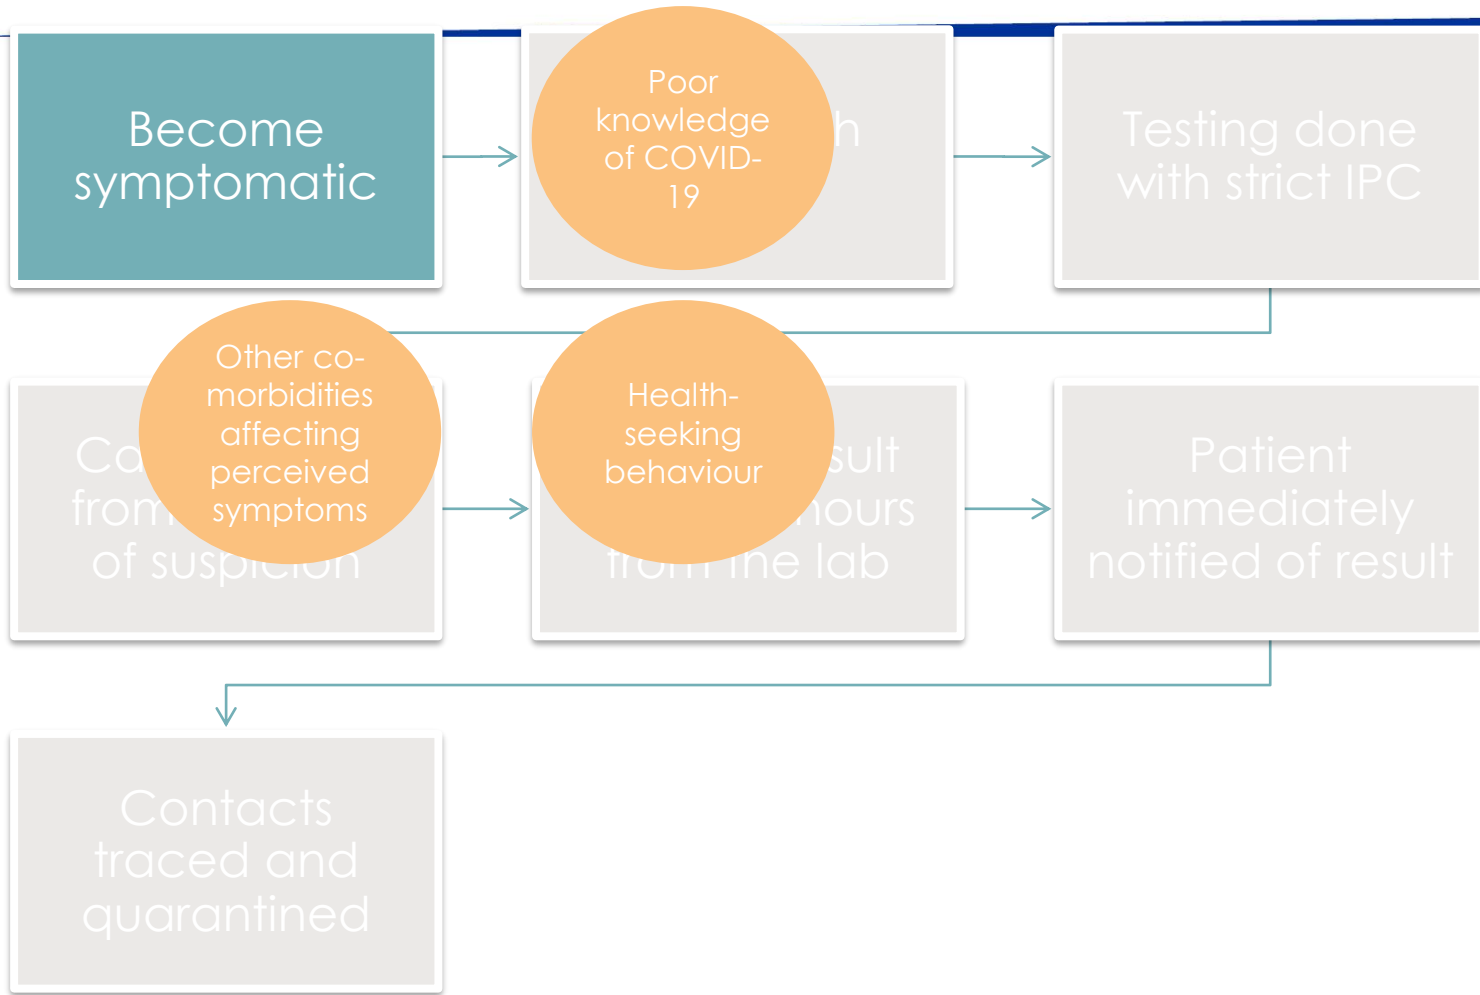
Become symptomatic

Poor knowledge of COVID-19

h

Testing done with strict IPC

Other co-morbidities affecting perceived symptoms

Ca from of suspicion

Health-seeking behaviour

sult hours from the lab

Patient immediately notified of result

Contacts traced and quarantined